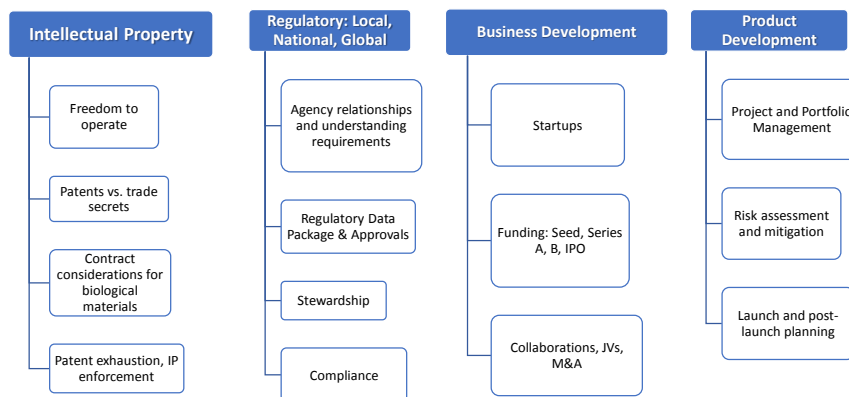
Intellectual Property

Freedom to operate

Patents vs. trade secrets

Contract considerations for biological materials

Patent exhaustion, IP enforcement

Regulatory: Local, National, Global

Agency relationships and understanding requirements

Regulatory Data Package & Approvals

Stewardship

Compliance

Business Development

Startups

Funding: Seed, Series A, B, IPO

Collaborations, JVs, M&A

Product Development

Project and Portfolio Management

Risk assessment and mitigation

Launch and post-launch planning